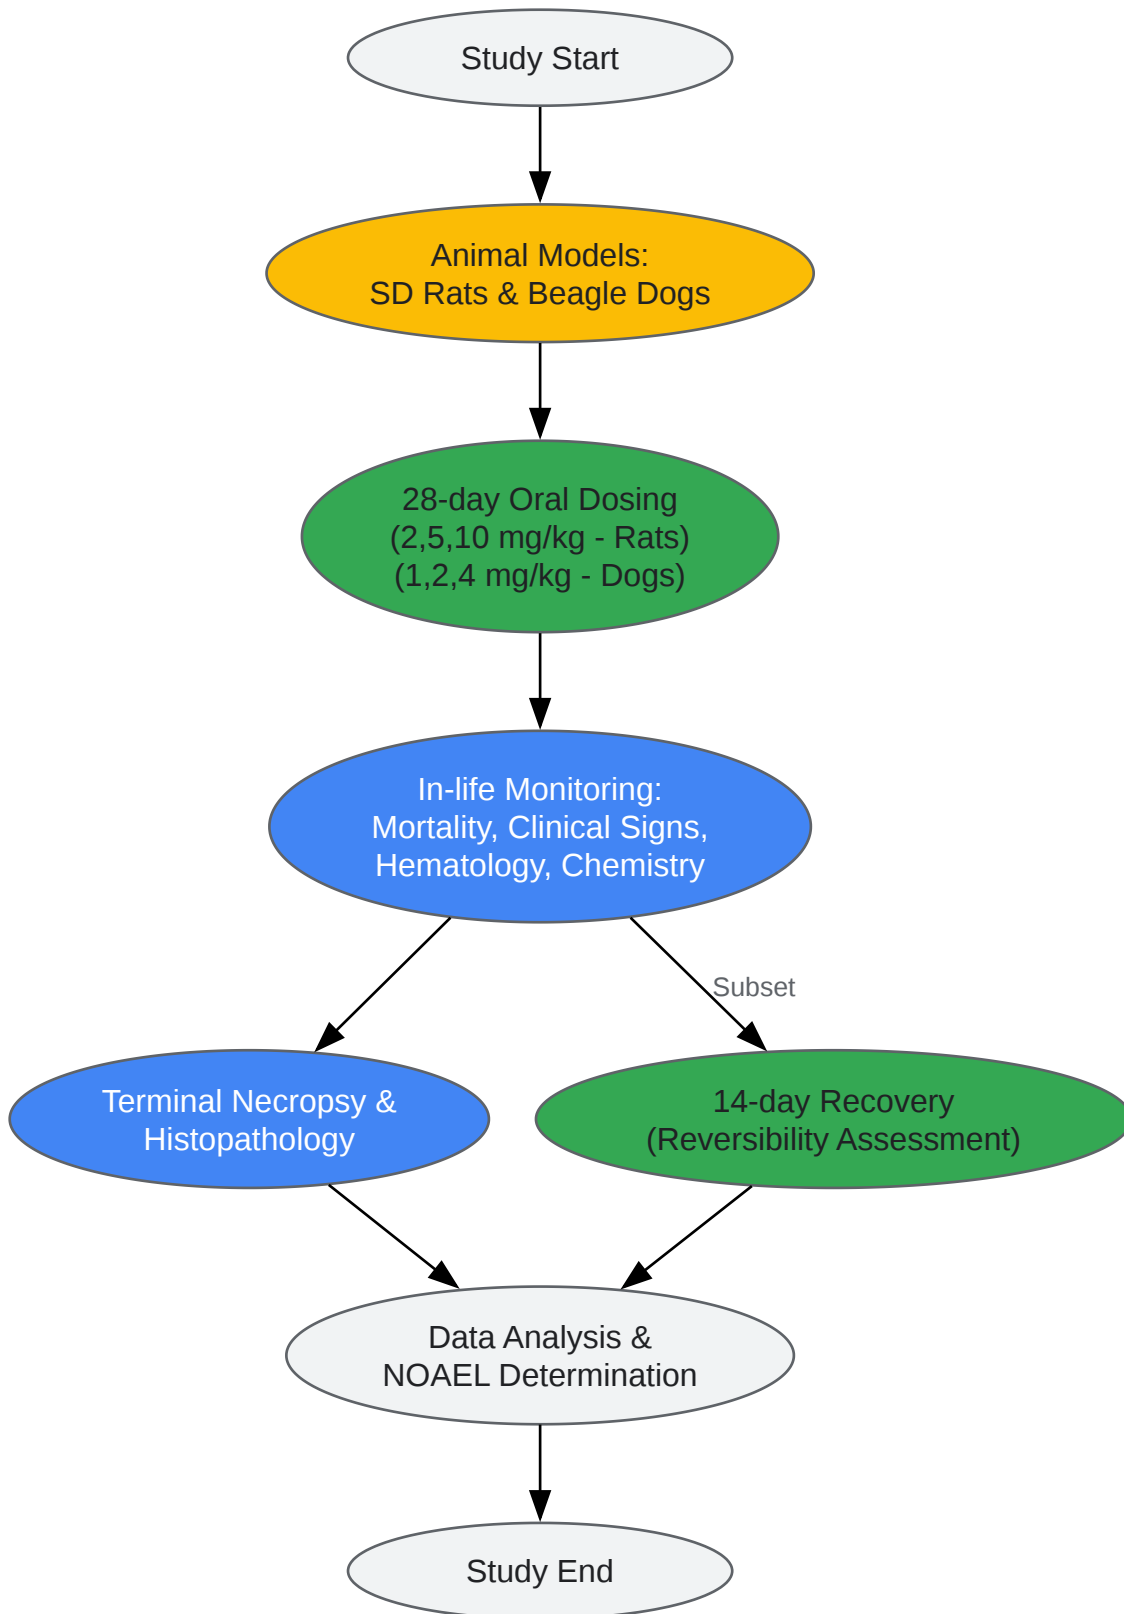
Study Start

Animal Models:
SD Rats & Beagle Dogs

28-day Oral Dosing
(2,5,10 mg/kg - Rats)
(1,2,4 mg/kg - Dogs)

In-life Monitoring:
Mortality, Clinical Signs,
Hematology, Chemistry

Subset

Terminal Necropsy &
Histopathology

14-day Recovery
(Reversibility Assessment)

Data Analysis &
NOAEL Determination

Study End